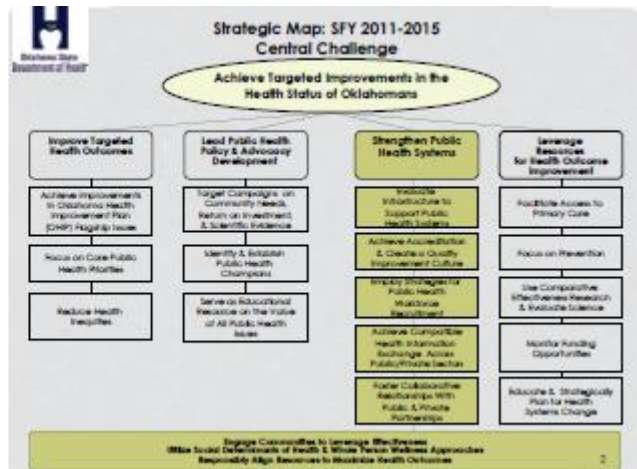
Oklahoma State Department of Health

Strategic Map: SFY 2011-2015
Central Challenge

Achieve Targeted Improvements in the Health Status of Oklahomans

Improve Targeted Health Outcomes

Achieve Improvements in Oklahoma Health Improvement Plan (OHIP) Flagship Issues

Focus on Core Public Health Priorities

Reduce Health Inequities

Lead Public Health Policy & Advocacy Development

Target Campaigns on Community Needs, Return on Investment, & Scientific Evidence

Identify & Establish Public Health Champions

Serve as Educational Resource on The Value of All Public Health Issues

Strengthen Public Health Systems

Evaluate Infrastructure to Support Public Health Systems

Achieve Accreditation & Create a Quality Improvement Culture

Employ Strategies for Public Health Workforce Recruitment

Achieve Competitive Health Information Exchange Across Public/Private Sectors

Foster Collaborative Relationships With Public & Private Partnerships

Leverage Resources for Health Outcome Improvement

Facilitate Access To Primary Care

Focus on Prevention

Use Comparative Effectiveness Research & Evaluate Science

Monitor Funding Opportunities

Educate & Strategically Plan for Health Systems Change

Engage Communities to Leverage Effectiveness
Utilize Social Determinants of Health & Whole Person Wellness Approaches
Responsibly Align Resources to Maximize Health Outcomes

2